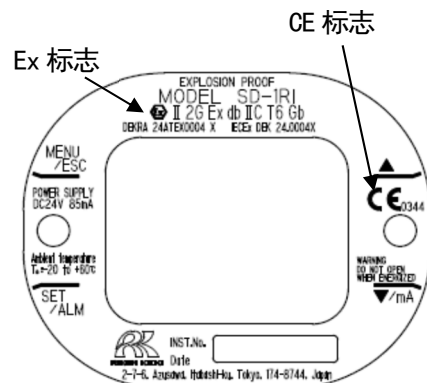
CE 标志

Ex 标志

EXPLOSION PROOF
MODEL SD-1RI
II 2G Ex db IIC T6 Gb
DEKRA 24ATEX0004 X IECEx DEK 24.0004X

MENU
/ESC

POWER SUPPLY
DC24V 85mA

Ambient temperature
Ta=-20 to +60℃

SET
/ALM

▲

CE 0344

WARNING
DO NOT OPEN
WHEN ENERGIZED

▼/mA

RIKEN KEIKI

INST.No.
Date
2-7-6, Azusawa, Itabashi-Ku, Tokyo, 174-8744, Japan